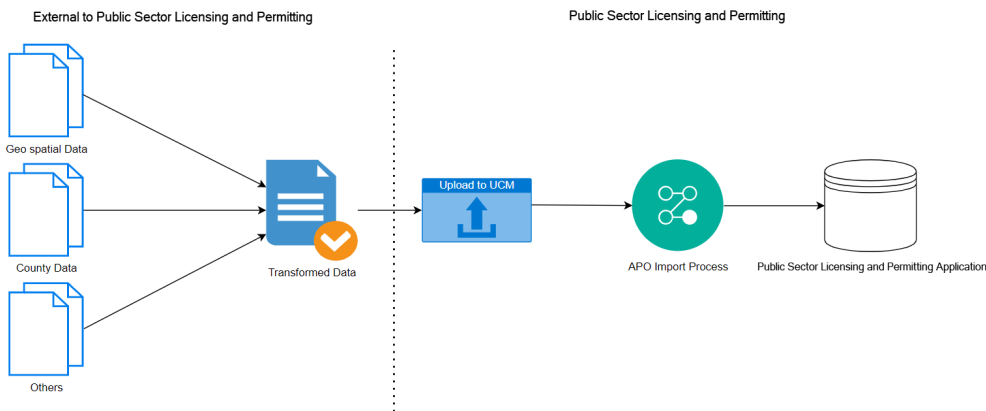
External to Public Sector Licensing and Permitting

Public Sector Licensing and Permitting

Geo spatial Data

County Data

Others

Transformed Data

Upload to UCM

APO Import Process

Public Sector Licensing and Permitting Application